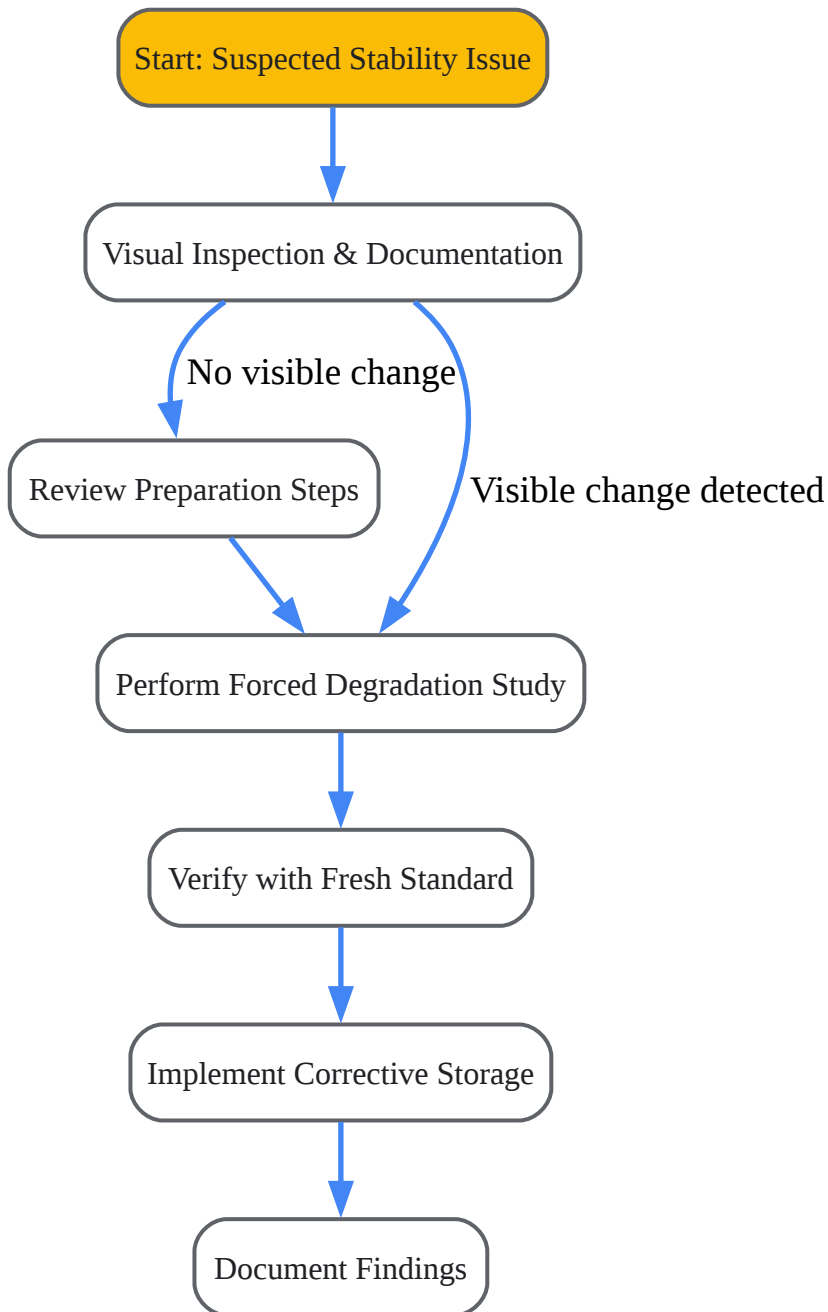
Start: Suspected Stability Issue

Visual Inspection & Documentation

No visible change

Review Preparation Steps

Visible change detected

Perform Forced Degradation Study

Verify with Fresh Standard

Implement Corrective Storage

Document Findings